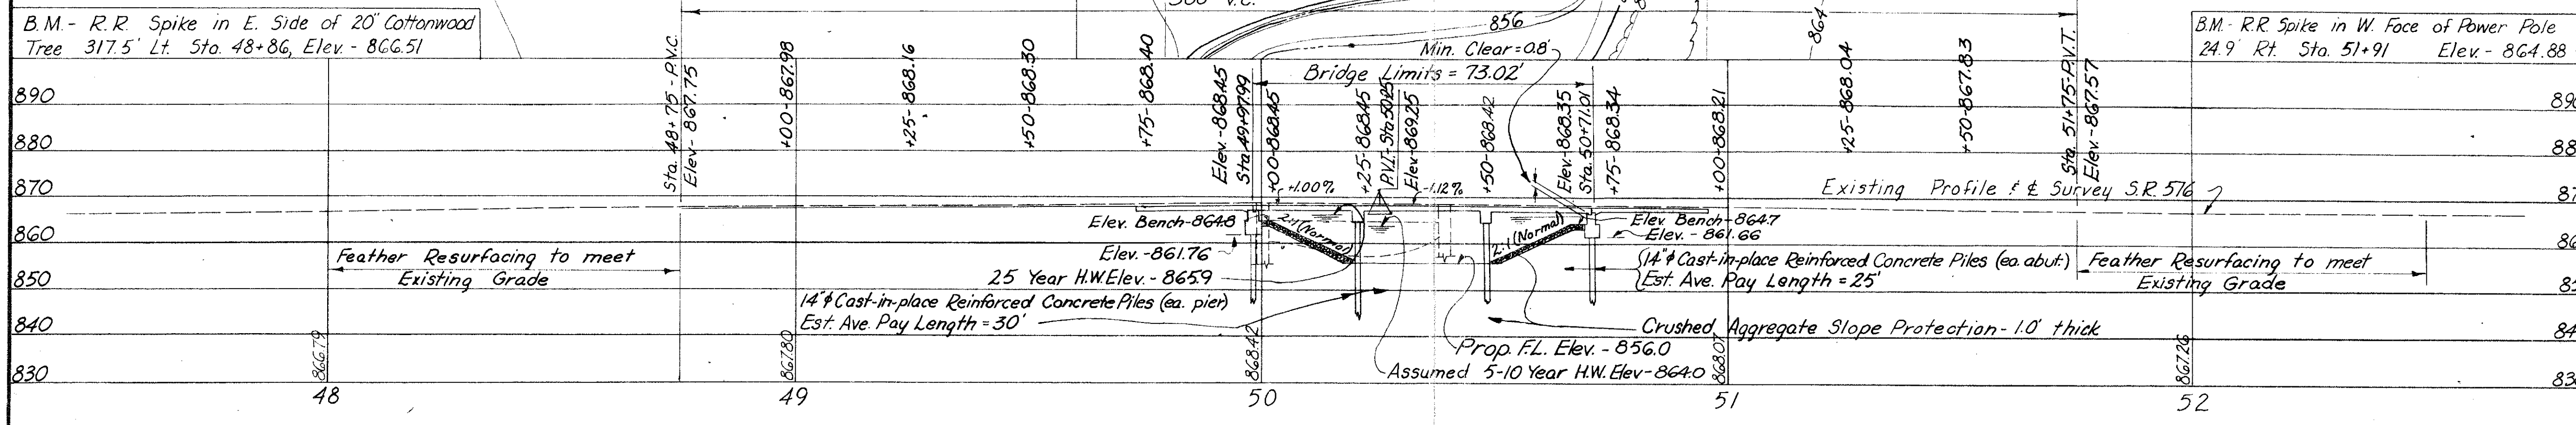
B.M. - R.R. Spike in E. Side of 20" Cottonwood Tree 317.5' Lt. Sta. 48+86, Elev. - 866.51

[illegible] V.C.

856

864

Min. Clear = 0.8'

B.M. - R.R. Spike in W. Face of Power Pole 24.9' Rt. Sta. 51+91 Elev. - 864.88

Bridge Limits = 73.02'

Sta. 48+75 - P.V.C. Elev. - 867.75

+00 - 867.98

+25 - 868.16

+50 - 868.30

+75 - 868.40

Elev. - 868.45 Sta. 49+97.99

+00 - 868.45

+25 - 868.45

P.V.I. - Sta. 50+25 Elev. - 869.25

+50 - 868.42

Elev. - 868.35 Sta. 50+71.01

+75 - 868.34

+00 - 868.21

+25 - 868.04

+50 - 867.83

Sta. 51+75 - P.V.T. Elev. - 867.57

890

880

870

860

850

840

830

+1.00%

-1.12%

Existing Profile & ℄ Survey S.R. 576

Elev. Bench - 864.8

2:1 (Normal)

2:1 (Normal)

Elev. Bench - 864.7

Elev. - 861.66

Elev. - 861.76

Feather Resurfacing to meet Existing Grade

25 Year H.W. Elev. - 865.9

14"ϕ Cast-in-place Reinforced Concrete Piles (ea. abut.) Est. Ave. Pay Length = 25'

Feather Resurfacing to meet Existing Grade

14"ϕ Cast-in-place Reinforced Concrete Piles (ea. pier) Est. Ave. Pay Length = 30'

Crushed Aggregate Slope Protection - 1.0' thick

Prop. F.L. Elev. - 856.0

Assumed 5-10 Year H.W. Elev - 864.0

866.79

867.80

868.42

868.07

867.26

48

49

50

51

52

890

880

870

860

850

840

830